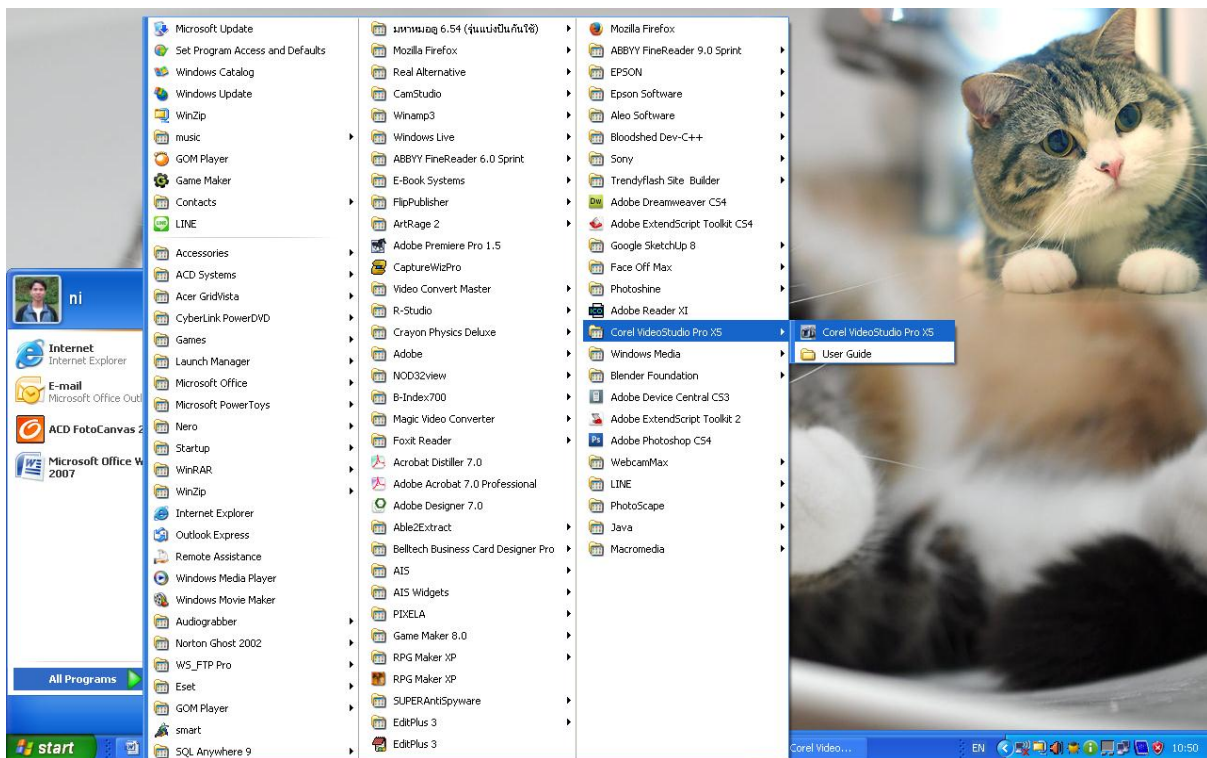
ni

Internet
Internet Explorer

E-mail
Microsoft Office Outl

ACD FotoCanvas 2

Microsoft Office W
2007

All Programs

start

Microsoft Update
Set Program Access and Defaults
Windows Catalog
Windows Update
WinZip
music
GOM Player
Game Maker
Contacts
LINE
Accessories
ACD Systems
Acer GridVista
CyberLink PowerDVD
Games
Launch Manager
Microsoft Office
Microsoft PowerToys
Nero
Startup
WinRAR
WinZip
Internet Explorer
Outlook Express
Remote Assistance
Windows Media Player
Windows Movie Maker
Audiograbber
Norton Ghost 2002
WS_FTP Pro
Eset
GOM Player
smart
SQL Anywhere 9

มหาหมอดู 6.54 (รุ่นแบ่งปันกันใช้)
Mozilla Firefox
Real Alternative
CamStudio
Winamp3
Windows Live
ABBYY FineReader 6.0 Sprint
E-Book Systems
FlipPublisher
ArtRage 2
Adobe Premiere Pro 1.5
CaptureWizPro
Video Convert Master
R-Studio
Crayon Physics Deluxe
Adobe
NOD32view
B-Index700
Magic Video Converter
Foxit Reader
Acrobat Distiller 7.0
Adobe Acrobat 7.0 Professional
Adobe Designer 7.0
Able2Extract
Belltech Business Card Designer Pro
AIS
AIS Widgets
PIXELA
Game Maker 8.0
RPG Maker XP
RPG Maker XP
SUPERAntiSpyware
EditPlus 3
EditPlus 3

Mozilla Firefox
ABBYY FineReader 9.0 Sprint
EPSON
Epson Software
Aleo Software
Bloodshed Dev-C++
Sony
Trendyflash Site Builder
Adobe Dreamweaver CS4
Adobe ExtendScript Toolkit CS4
Google SketchUp 8
Face Off Max
Photoshine
Adobe Reader XI
Corel VideoStudio Pro X5
Windows Media
Blender Foundation
Adobe Device Central CS3
Adobe ExtendScript Toolkit 2
Adobe Photoshop CS4
WebcamMax
LINE
PhotoScape
Java
Macromedia

Corel VideoStudio Pro X5
User Guide

Corel Video...
EN
10:50